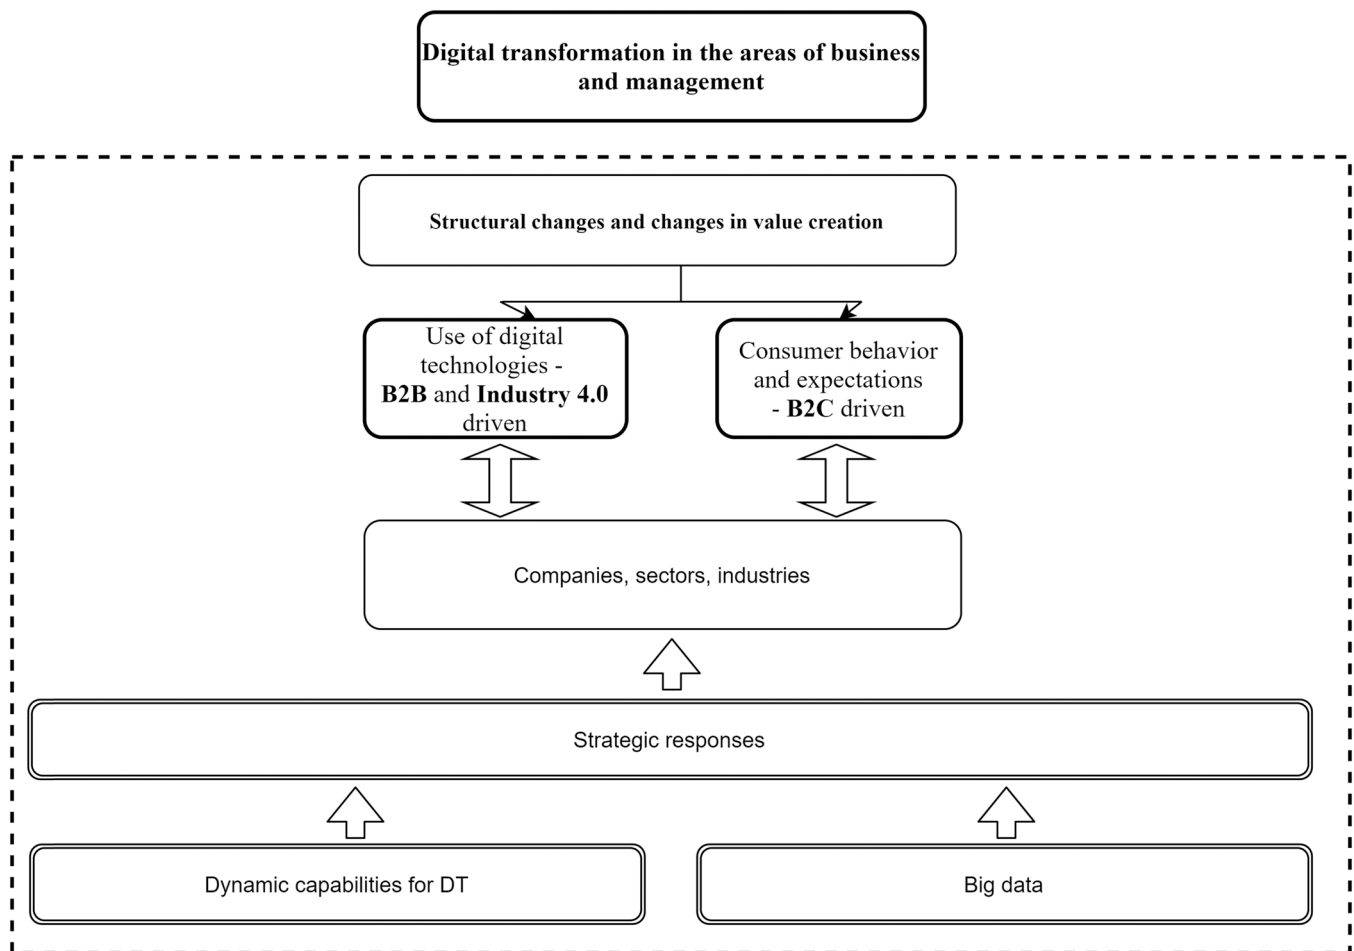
Digital transformation in the areas of business and management

Structural changes and changes in value creation

Use of digital technologies - **B2B** and **Industry 4.0** driven

Consumer behavior and expectations - **B2C** driven

Companies, sectors, industries

Strategic responses

Dynamic capabilities for DT

Big data